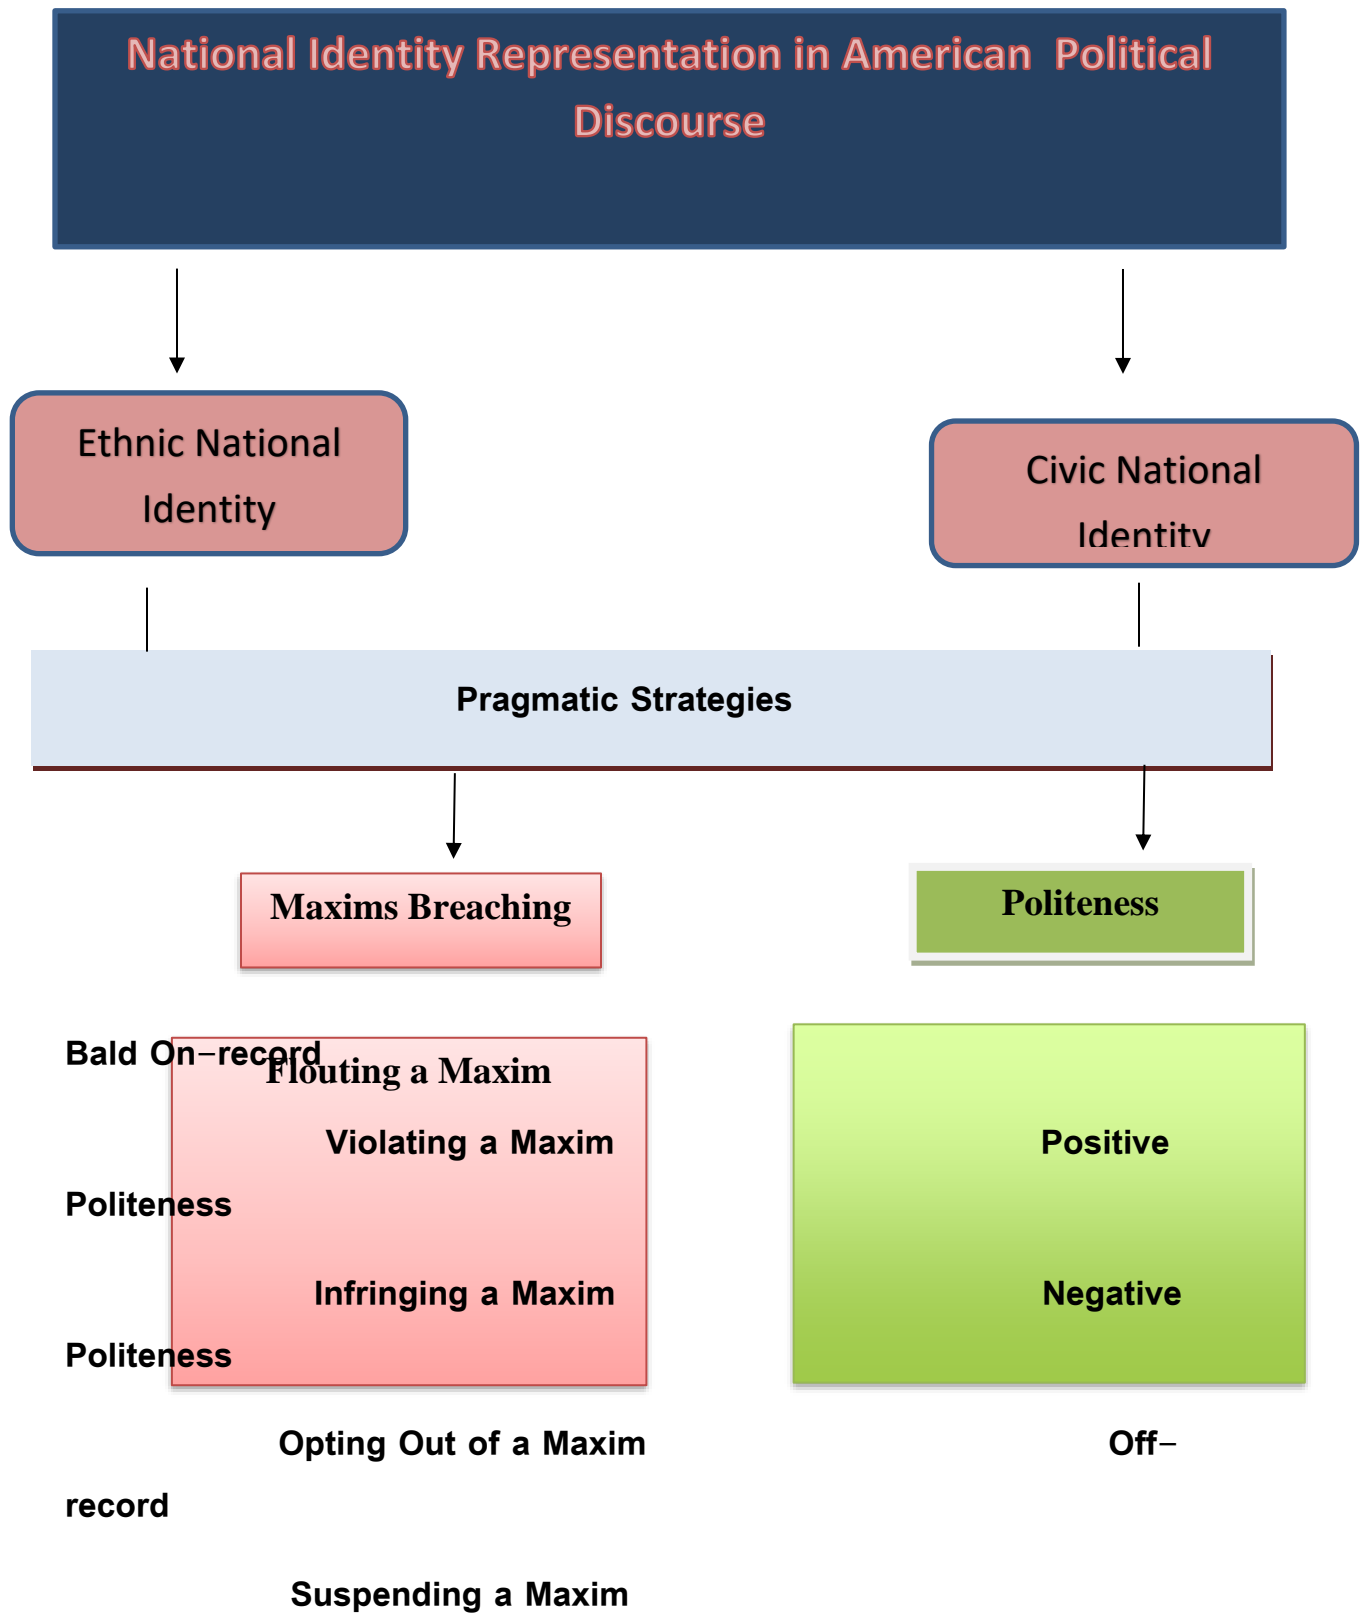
National Identity Representation in American Political Discourse

Ethnic National Identity

Civic National Identity

Pragmatic Strategies

Maxims Breaching

Politeness

Bald On–record

Flouting a Maxim

Violating a Maxim

Politeness

Positive

Infringing a Maxim

Negative

Politeness

Opting Out of a Maxim

Off–

record

Suspending a Maxim